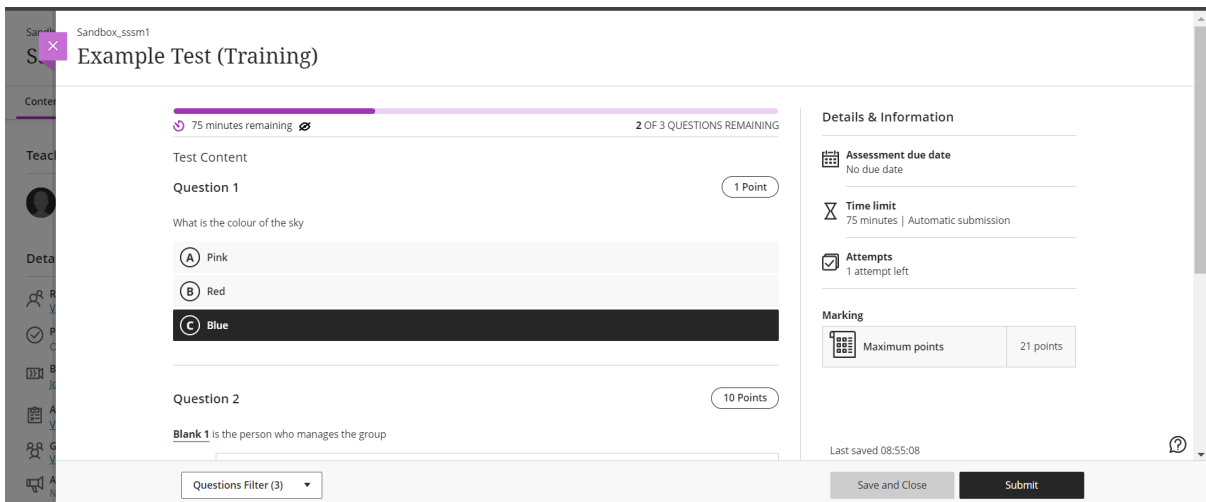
Sandbox_sssm1
Example Test (Training)

75 minutes remaining

2 OF 3 QUESTIONS REMAINING

Test Content

Question 1

1 Point

What is the colour of the sky

A Pink

B Red

C Blue

Question 2

10 Points

Blank 1 is the person who manages the group

Details & Information

Assessment due date
No due date

Time limit
75 minutes | Automatic submission

Attempts
1 attempt left

Marking

| Maximum points | 21 points |
|---|---|

Last saved 08:55:08

Questions Filter (3)

Save and Close

Submit